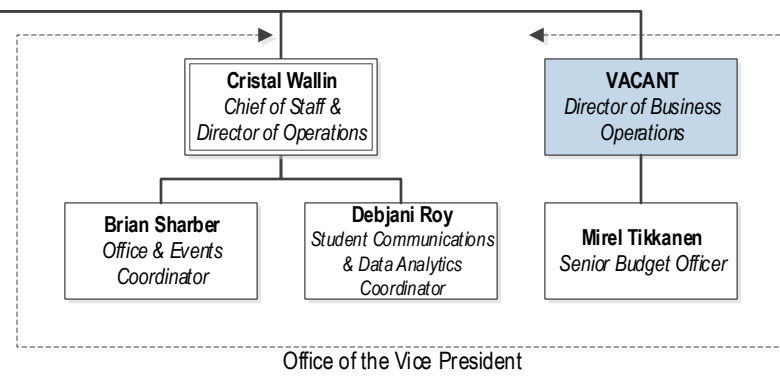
Cristal Wallin
Chief of Staff & Director of Operations

VACANT
Director of Business Operations

Brian Sharber
Office & Events Coordinator

Debjani Roy
Student Communications & Data Analytics Coordinator

Mirel Tikkanen
Senior Budget Officer

Office of the Vice President